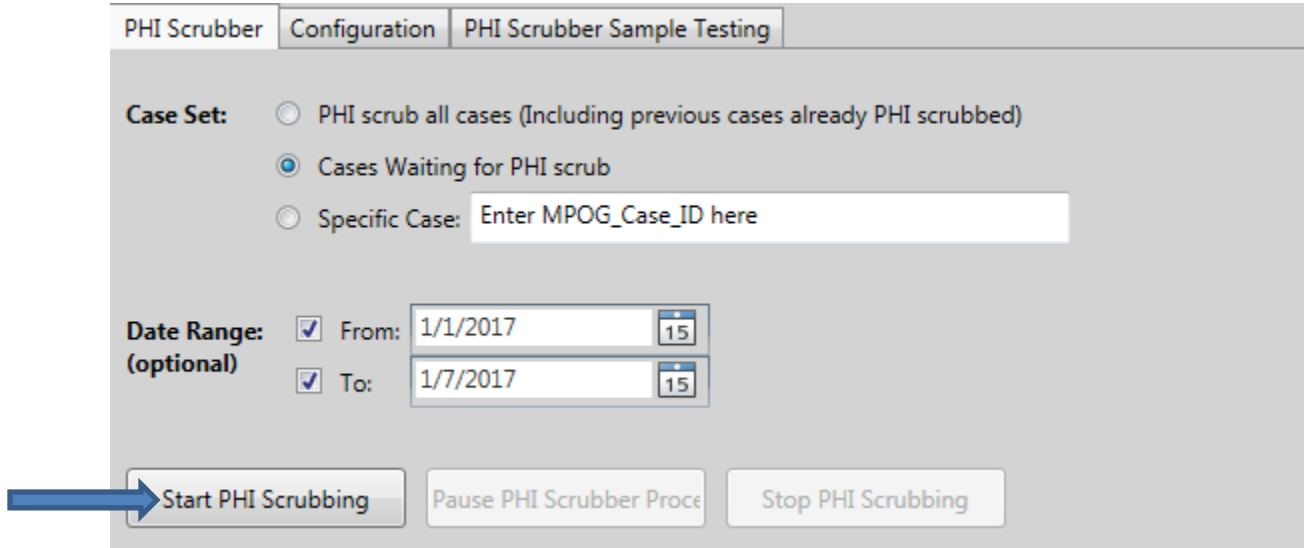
PHI Scrubber | Configuration | PHI Scrubber Sample Testing

Case Set: PHI scrub all cases (Including previous cases already PHI scrubbed)

Cases Waiting for PHI scrub

Specific Case: Enter MPOG_Case_ID here

Date Range: (optional) From: 1/1/2017 15

To: 1/7/2017 15

Start PHI Scrubbing | Pause PHI Scrubber Proce | Stop PHI Scrubbing